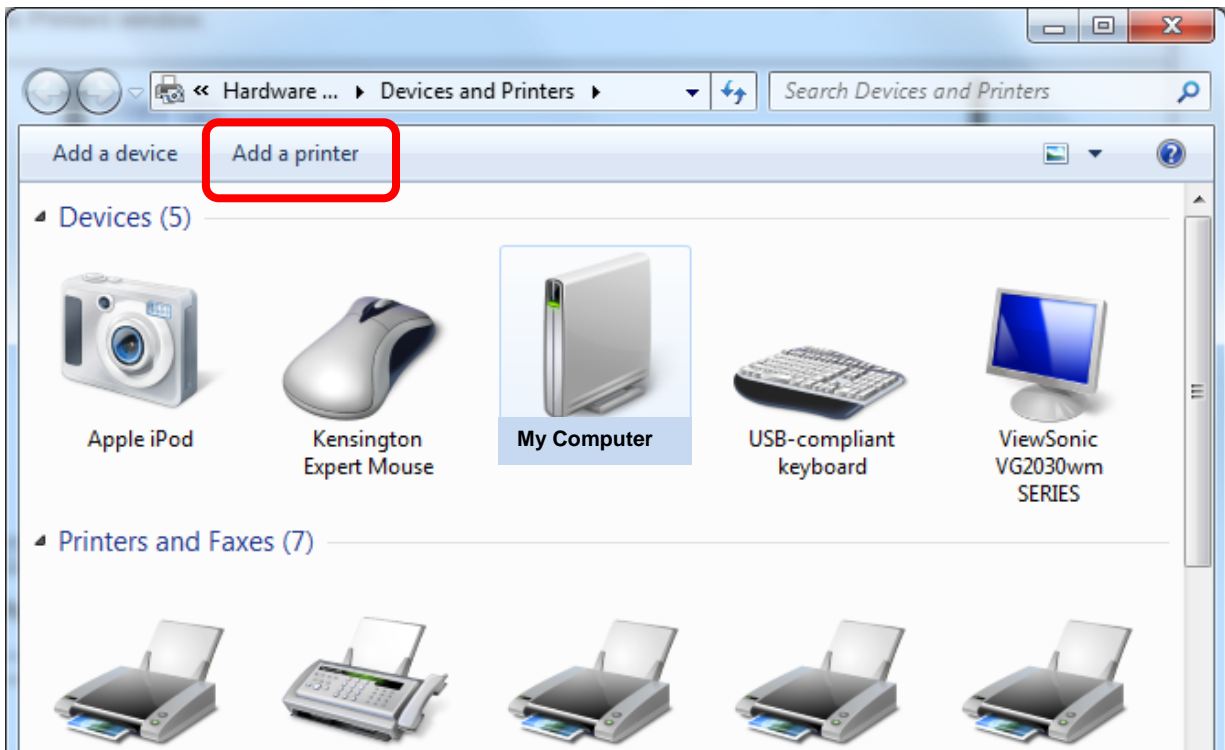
« Hardware ... ▸ Devices and Printers ▸

Search Devices and Printers

Add a device

Add a printer

Devices (5)

Apple iPod

Kensington Expert Mouse

My Computer

USB-compliant keyboard

ViewSonic VG2030wm SERIES

Printers and Faxes (7)